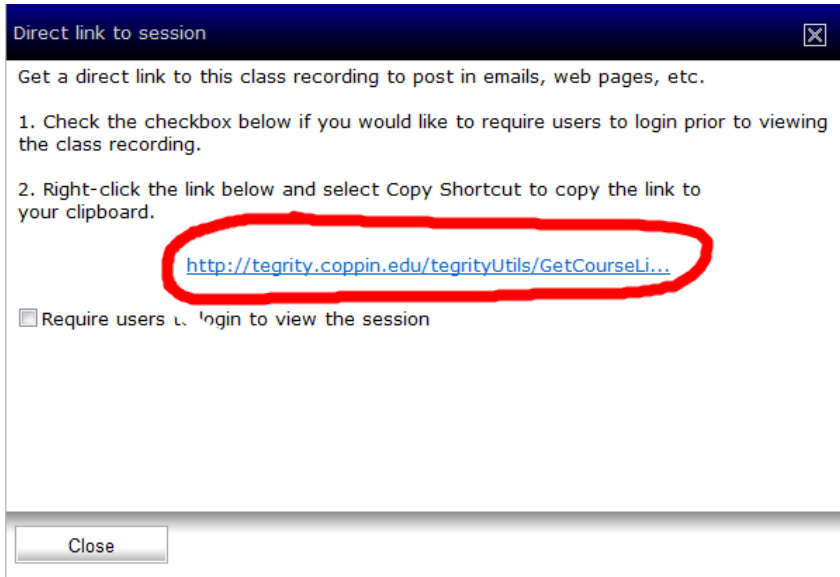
Direct link to session

Get a direct link to this class recording to post in emails, web pages, etc.

1. Check the checkbox below if you would like to require users to login prior to viewing the class recording.

2. Right-click the link below and select Copy Shortcut to copy the link to your clipboard.

http://tegrity.coppin.edu/tegrityUtils/GetCourseLi...

Require users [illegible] login to view the session

Close